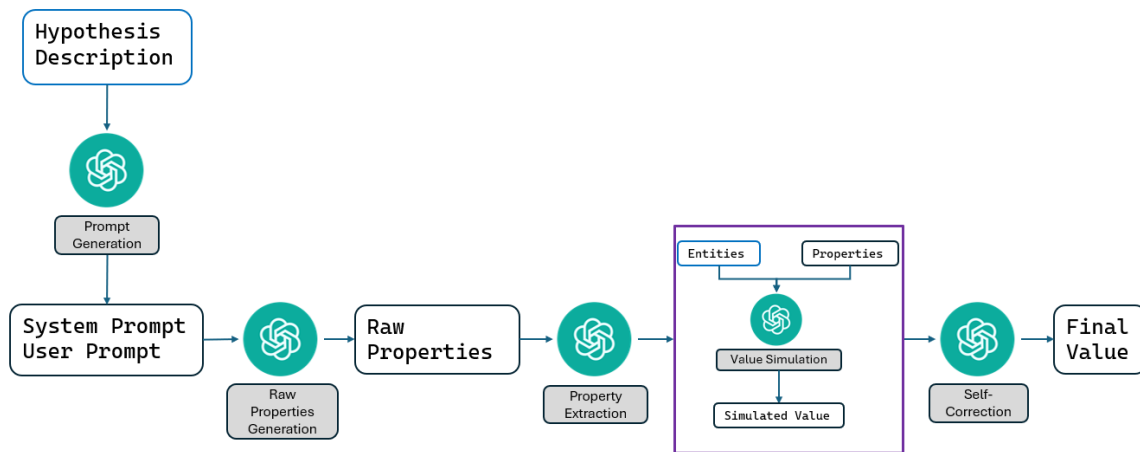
Hypothesis Description

Prompt Generation

System Prompt
User Prompt

Raw Properties Generation

Raw Properties

Property Extraction

Entities

Properties

Value Simulation

Simulated Value

Self-Correction

Final Value